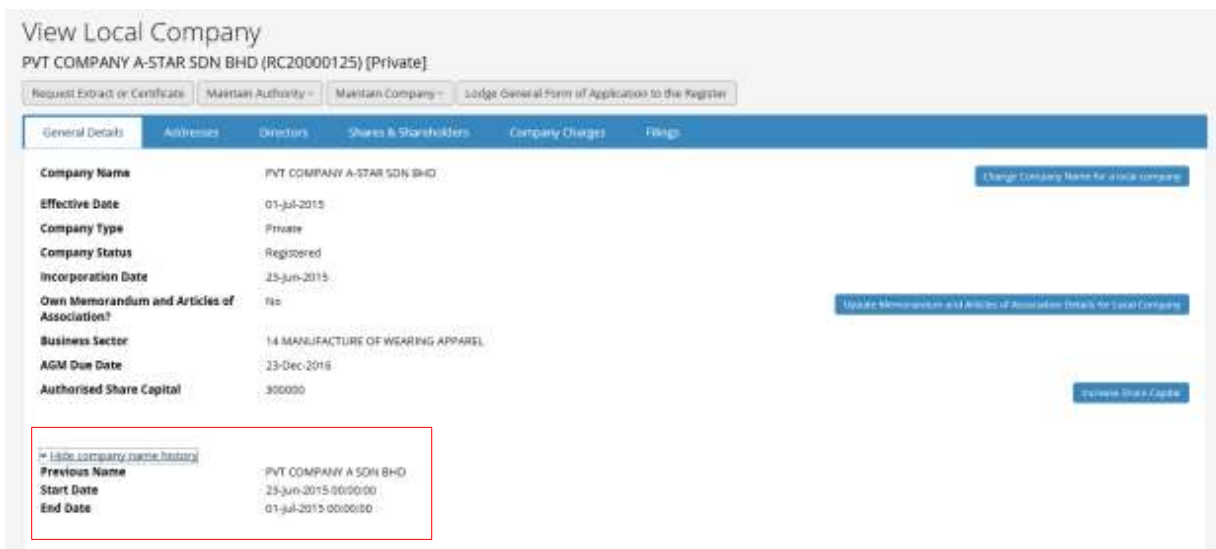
View Local Company

PVT COMPANY A-STAR SDN BHD (RC20000125) [Private]

Request Extract or Certificate | Maintain Authority ▾ | Maintain Company ▾ | Lodge General Form of Application to the Register

General Details | Addresses | Directors | Shares & Shareholders | Company Charges | Filings

| | | |
|---|---|---|
| **Company Name** | PVT COMPANY A-STAR SDN BHD | Change Company Name for a local company |
| **Effective Date** | 01-Jul-2015 | |
| **Company Type** | Private | |
| **Company Status** | Registered | |
| **Incorporation Date** | 23-Jun-2015 | |
| **Own Memorandum and Articles of Association?** | No | Update Memorandum and Articles of Association Details for Local Company |
| **Business Sector** | 14 MANUFACTURE OF WEARING APPAREL | |
| **AGM Due Date** | 23-Dec-2016 | |
| **Authorised Share Capital** | 300000 | Increase Share Capital |

▾ Hide company name history

| | |
|---|---|
| **Previous Name** | PVT COMPANY A SDN BHD |
| **Start Date** | 23-Jun-2015 00:00:00 |
| **End Date** | 01-Jul-2015 00:00:00 |